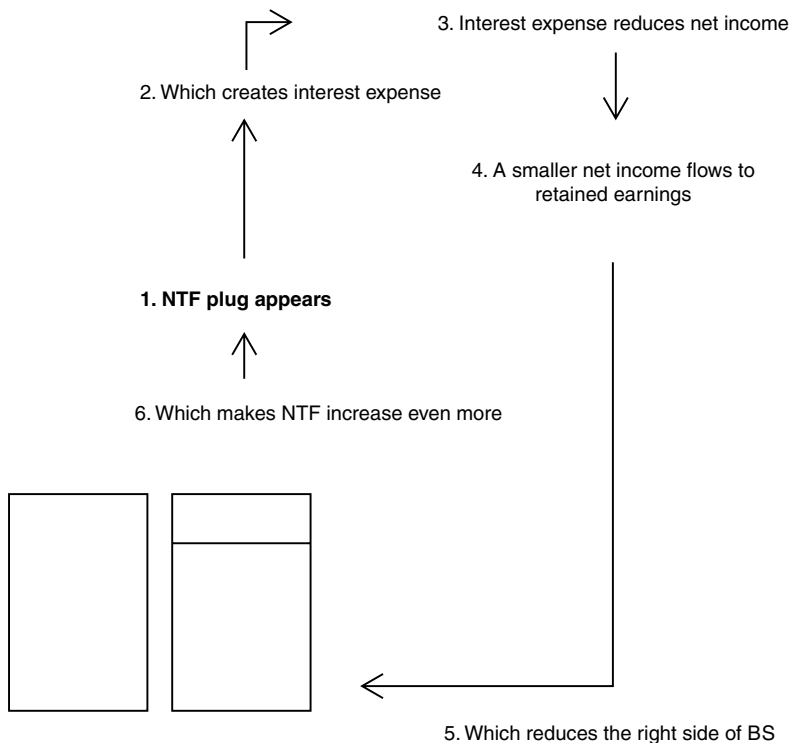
3. Interest expense reduces net income

2. Which creates interest expense

4. A smaller net income flows to retained earnings

1. NTF plug appears

6. Which makes NTF increase even more

5. Which reduces the right side of BS